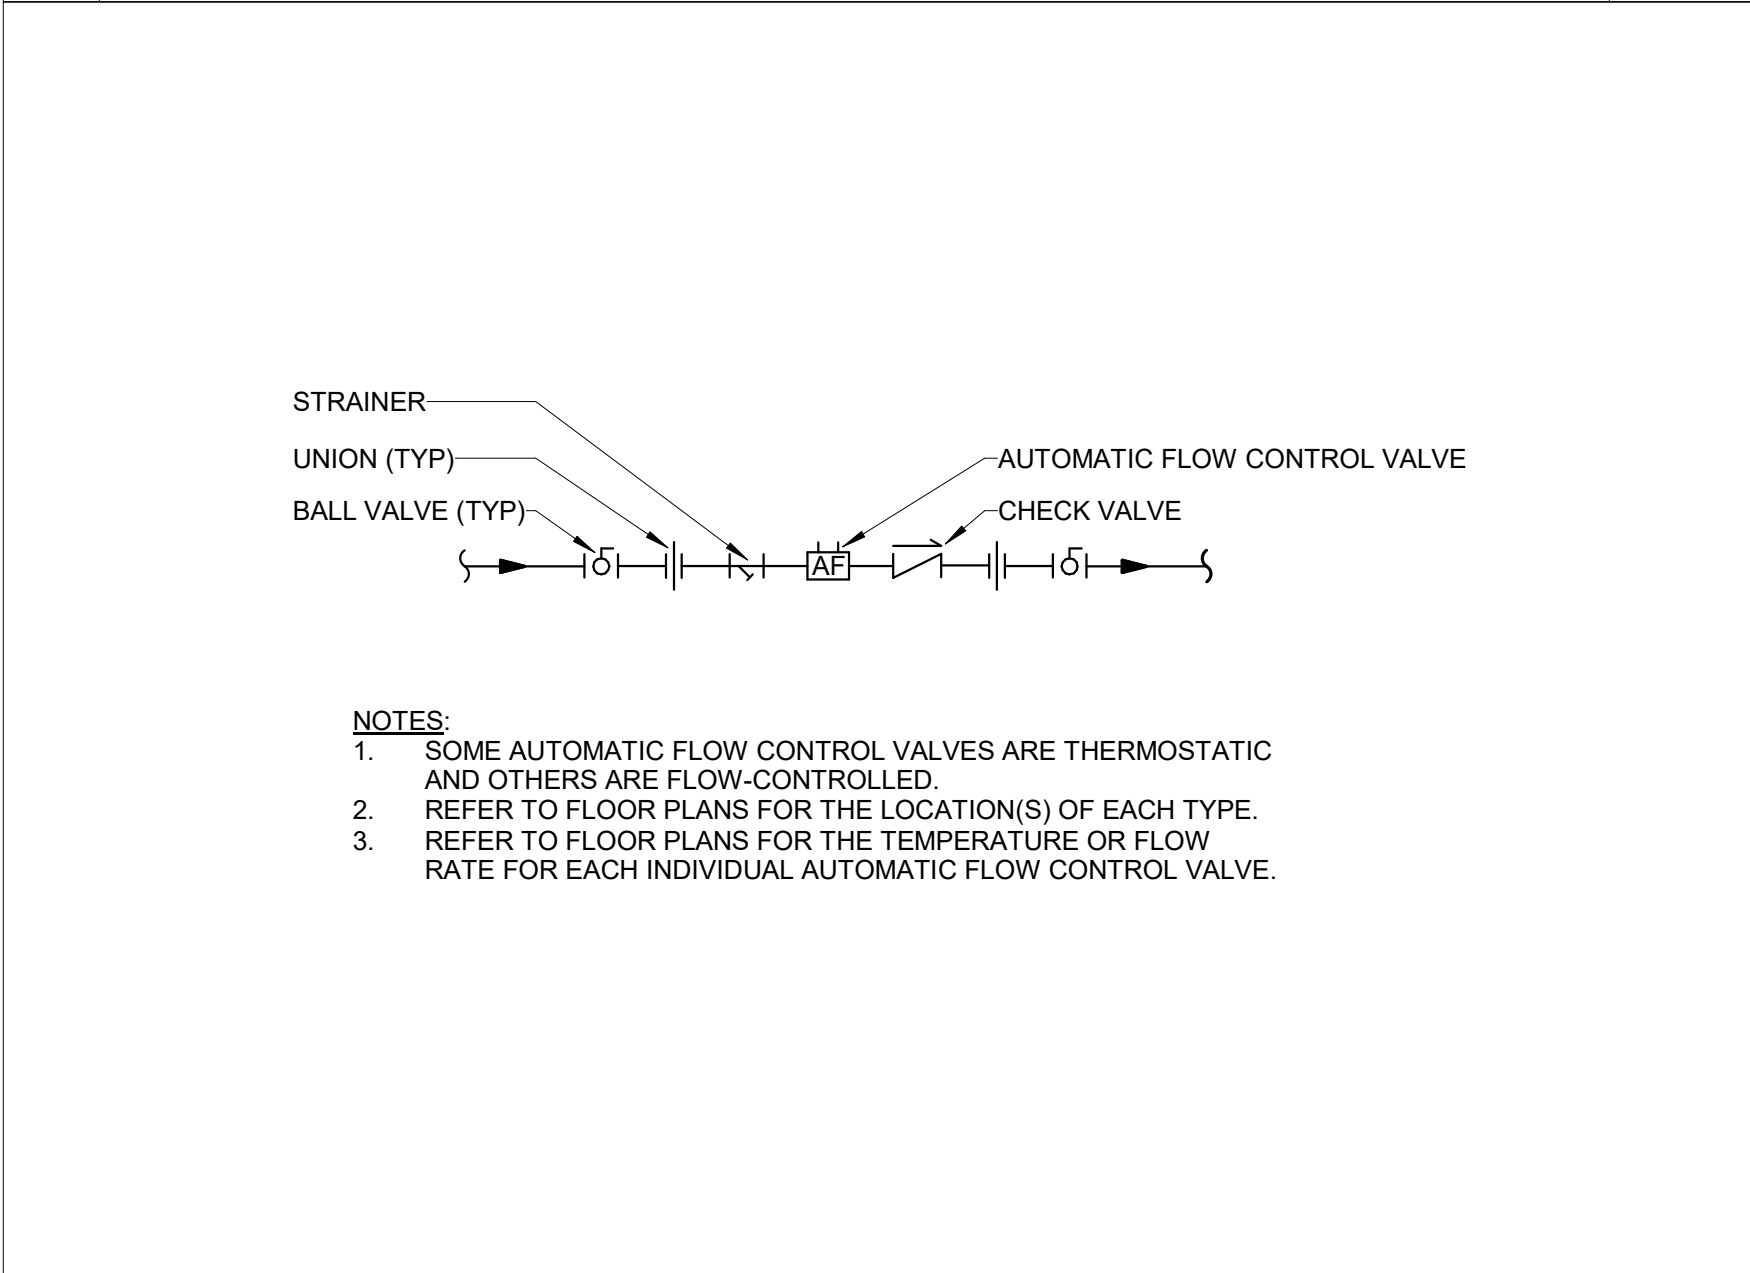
STRAINER
UNION (TYP)
BALL VALVE (TYP)
AUTOMATIC FLOW CONTROL VALVE
CHECK VALVE
AF

NOTES:
1. SOME AUTOMATIC FLOW CONTROL VALVES ARE THERMOSTATIC AND OTHERS ARE FLOW-CONTROLLED.
2. REFER TO FLOOR PLANS FOR THE LOCATION(S) OF EACH TYPE.
3. REFER TO FLOOR PLANS FOR THE TEMPERATURE OR FLOW RATE FOR EACH INDIVIDUAL AUTOMATIC FLOW CONTROL VALVE.